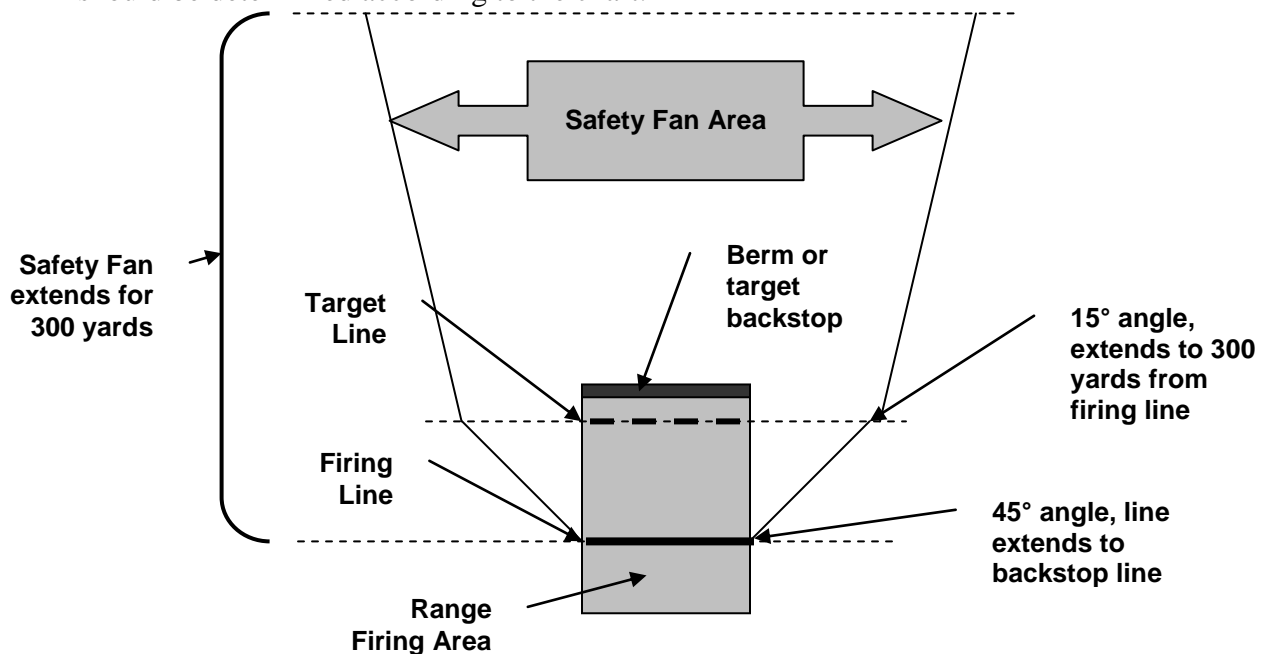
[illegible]

Safety Fan Area

Safety Fan extends for 300 yards

Berm or target backstop

Target Line

15° angle, extends to 300 yards from firing line

Firing Line

45° angle, line extends to backstop line

Range Firing Area